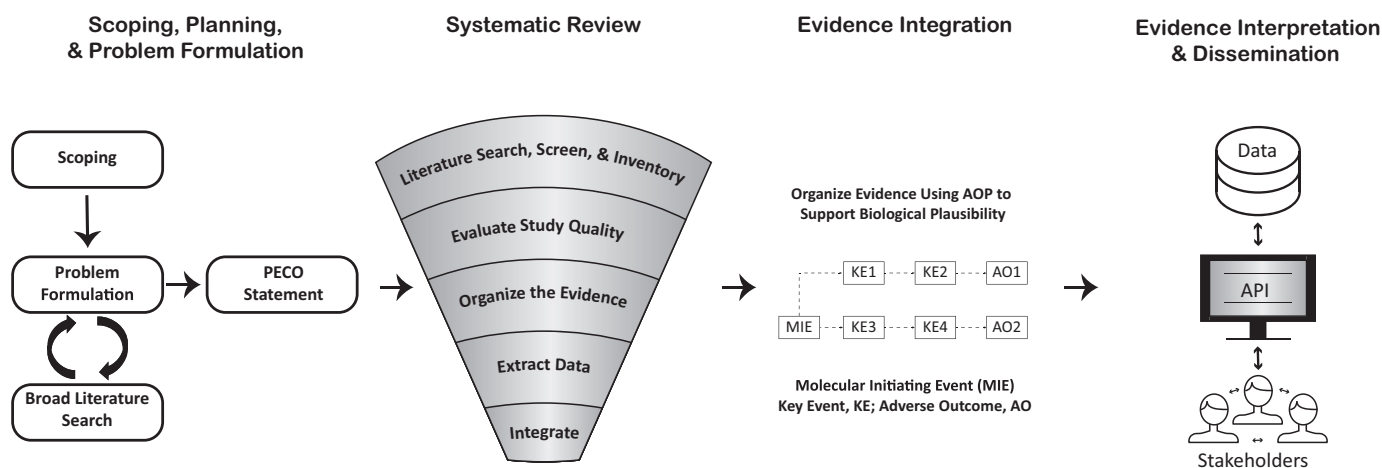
Scoping, Planning, & Problem Formulation

Systematic Review

Evidence Integration

Evidence Interpretation & Dissemination

Scoping

Problem Formulation

PECO Statement

Broad Literature Search

Literature Search, Screen, & Inventory

Evaluate Study Quality

Organize the Evidence

Extract Data

Integrate

Organize Evidence Using AOP to Support Biological Plausibility

KE1

KE2

AO1

MIE

KE3

KE4

AO2

Molecular Initiating Event (MIE) Key Event, KE; Adverse Outcome, AO

Data

API

Stakeholders